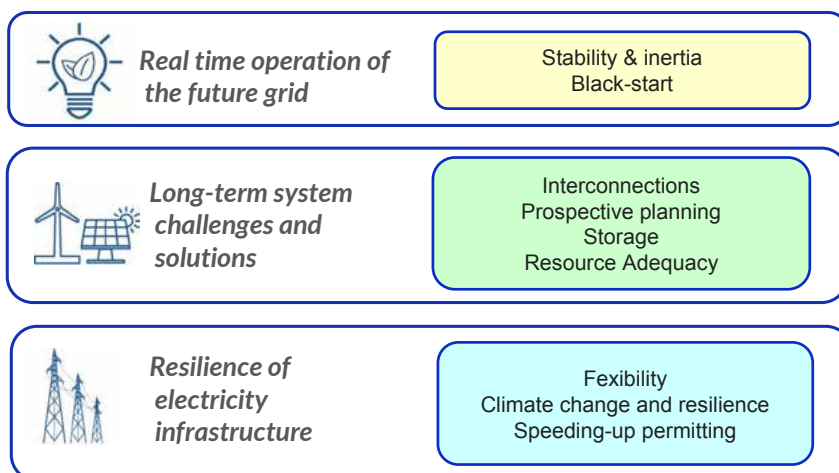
Real time operation of the future grid

Stability & inertia
Black-start

Long-term system challenges and solutions

Interconnections
Prospective planning
Storage
Resource Adequacy

Resilience of electricity infrastructure

Fexibility
Climate change and resilience
Speeding-up permitting